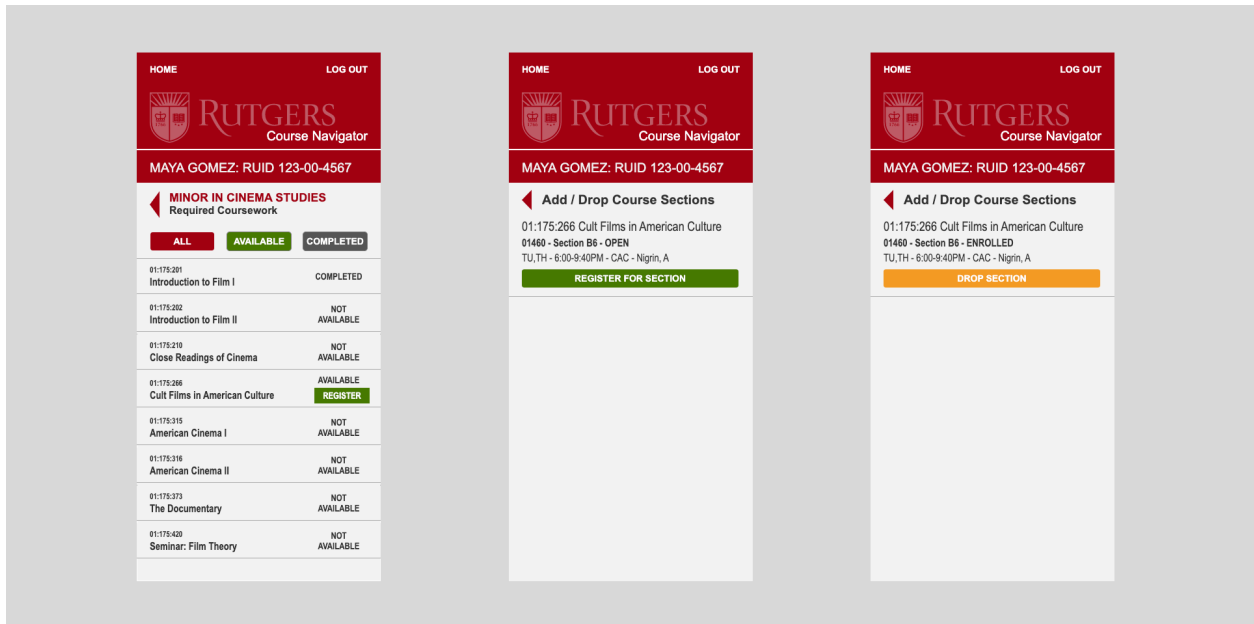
HOME LOG OUT

RUTGERS
Course Navigator

MAYA GOMEZ: RUID 123-00-4567

MINOR IN CINEMA STUDIES
Required Coursework

ALL AVAILABLE COMPLETED

01:175:201
Introduction to Film I COMPLETED

01:175:202
Introduction to Film II NOT AVAILABLE

01:175:210
Close Readings of Cinema NOT AVAILABLE

01:175:266
Cult Films in American Culture AVAILABLE REGISTER

01:175:315
American Cinema I NOT AVAILABLE

01:175:316
American Cinema II NOT AVAILABLE

01:175:373
The Documentary NOT AVAILABLE

01:175:420
Seminar: Film Theory NOT AVAILABLE

HOME LOG OUT

RUTGERS
Course Navigator

MAYA GOMEZ: RUID 123-00-4567

Add / Drop Course Sections

01:175:266 Cult Films in American Culture
01460 - Section B6 - OPEN
TU,TH - 6:00-9:40PM - CAC - Nigrin, A

REGISTER FOR SECTION

HOME LOG OUT

RUTGERS
Course Navigator

MAYA GOMEZ: RUID 123-00-4567

Add / Drop Course Sections

01:175:266 Cult Films in American Culture
01460 - Section B6 - ENROLLED
TU,TH - 6:00-9:40PM - CAC - Nigrin, A

DROP SECTION